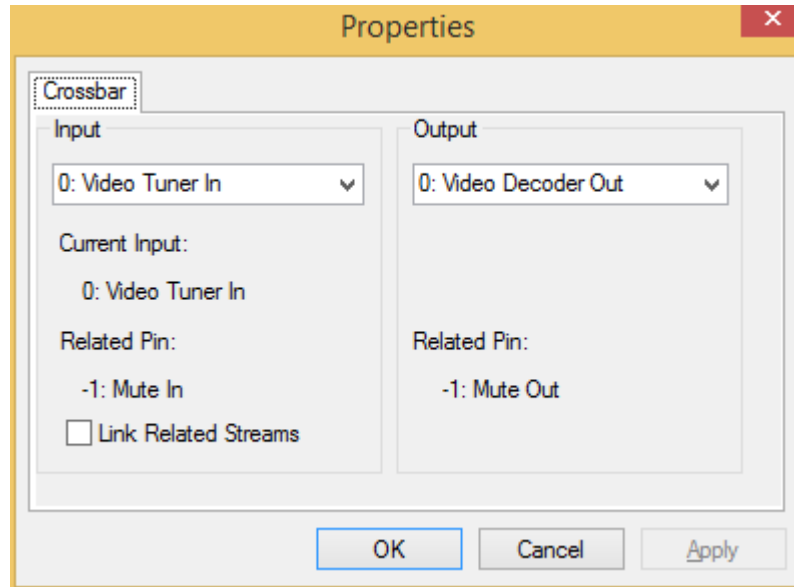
Properties

Crossbar

Input

0: Video Tuner In

Current Input:

0: Video Tuner In

Related Pin:

-1: Mute In

Link Related Streams

Output

0: Video Decoder Out

Related Pin:

-1: Mute Out

OK

Cancel

Apply